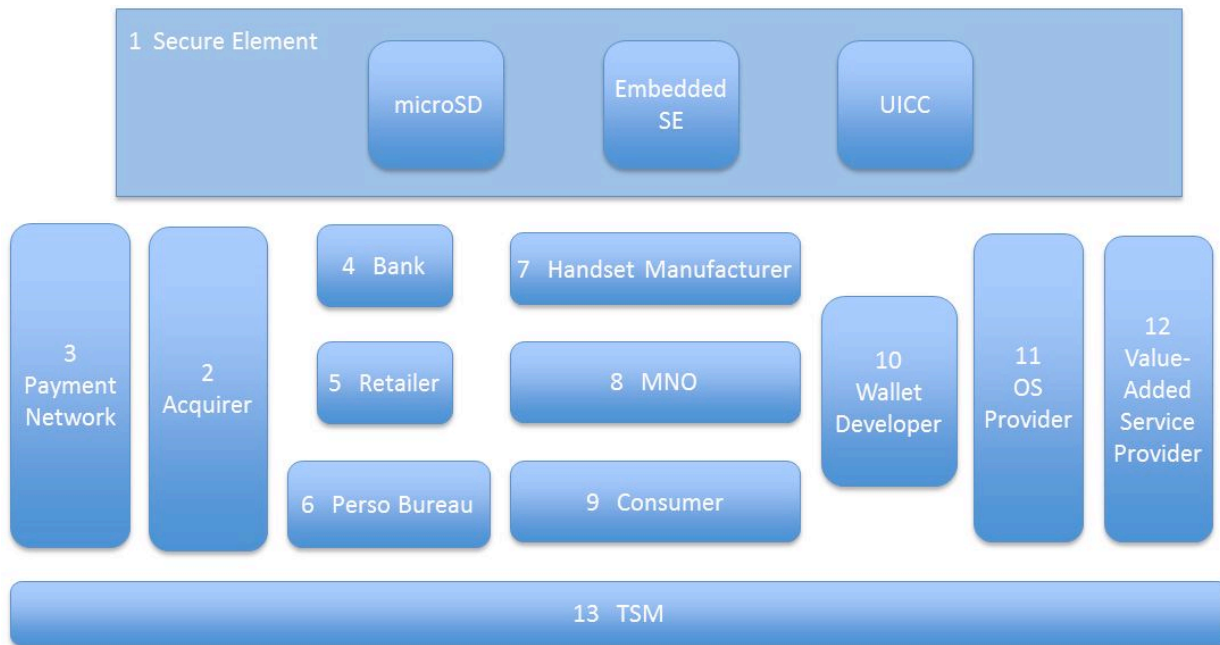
1 Secure Element

microSD

Embedded SE

UICC

3 Payment Network

2 Acquirer

4 Bank

5 Retailer

6 Perso Bureau

7 Handset Manufacturer

8 MNO

9 Consumer

10 Wallet Developer

11 OS Provider

12 Value-Added Service Provider

13 TSM